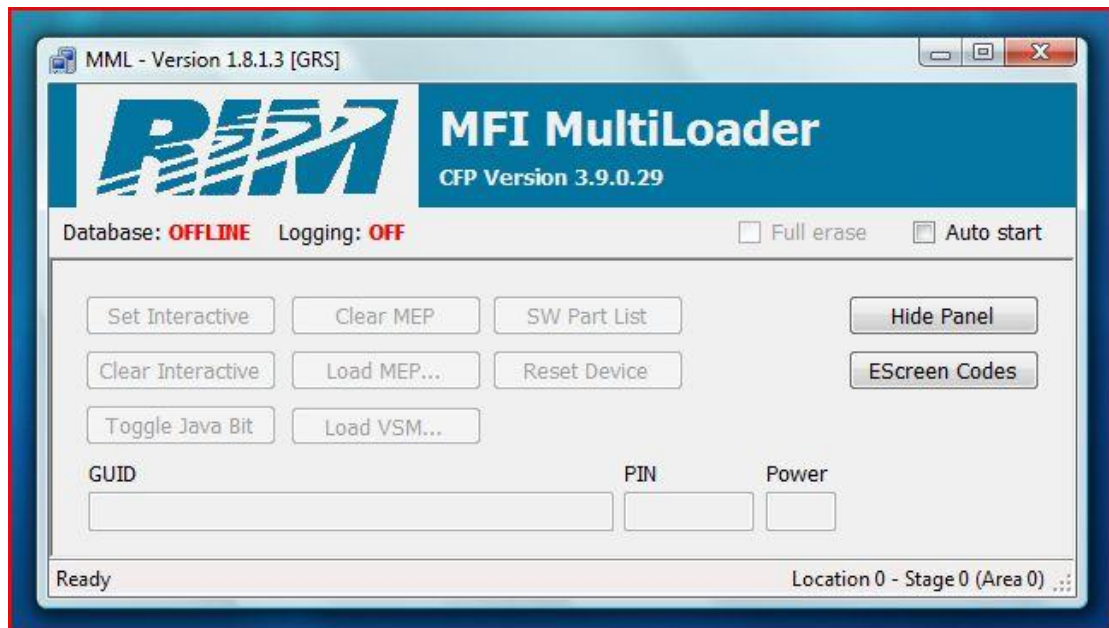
MML - Version 1.8.1.3 [GRS]

RIM

MFI MultiLoader

CFP Version 3.9.0.29

Database: OFFLINE Logging: OFF

Full erase

Auto start

Set Interactive

Clear MEP

SW Part List

Hide Panel

Clear Interactive

Load MEP...

Reset Device

EScreen Codes

Toggle Java Bit

Load VSM...

GUID

PIN

Power

Ready

Location 0 - Stage 0 (Area 0)